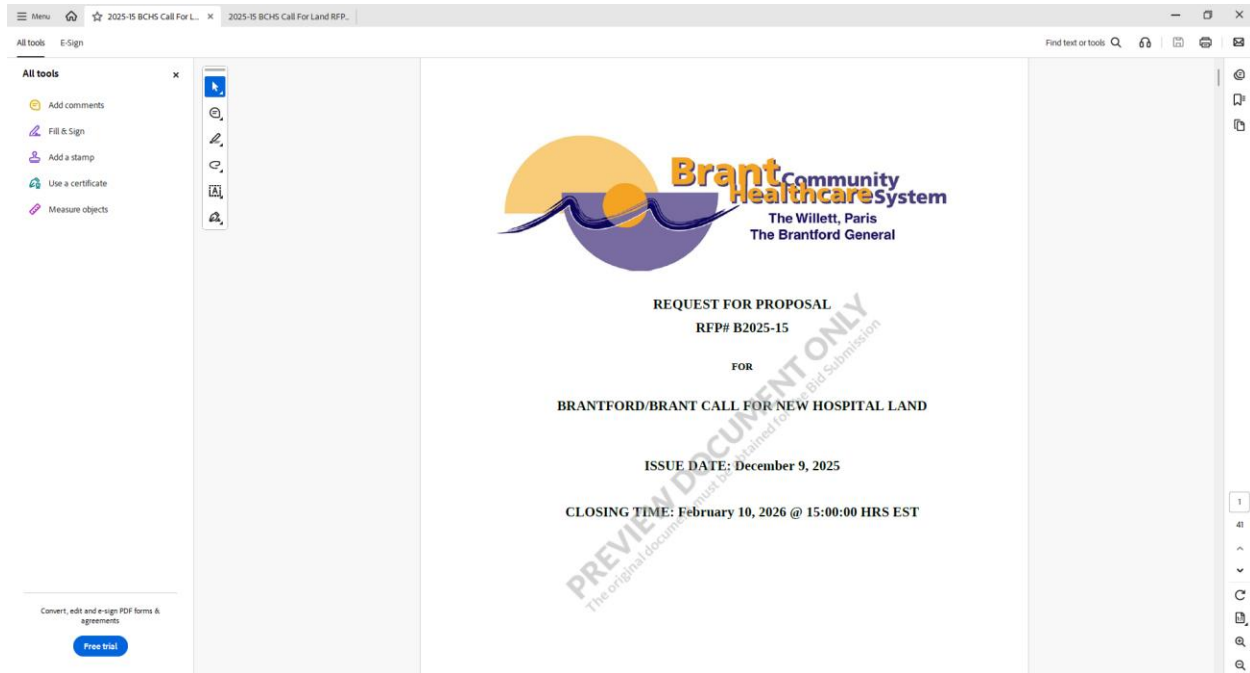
Menu 2025-15 BCHS Call For L... × 2025-15 BCHS Call For Land RFP...

All tools E-Sign

Find text or tools

All tools ×

Add comments

Fill & Sign

Add a stamp

Use a certificate

Measure objects

Convert, edit and e-sign PDF forms & agreements

Free trial

Brant Community Healthcare System
The Willett, Paris
The Brantford General

REQUEST FOR PROPOSAL
RFP# B2025-15

FOR

BRANTFORD/BRANT CALL FOR NEW HOSPITAL LAND

ISSUE DATE: December 9, 2025

CLOSING TIME: February 10, 2026 @ 15:00:00 HRS EST

PREVIEW DOCUMENT ONLY
The original document must be obtained for Bid Submission

1
41